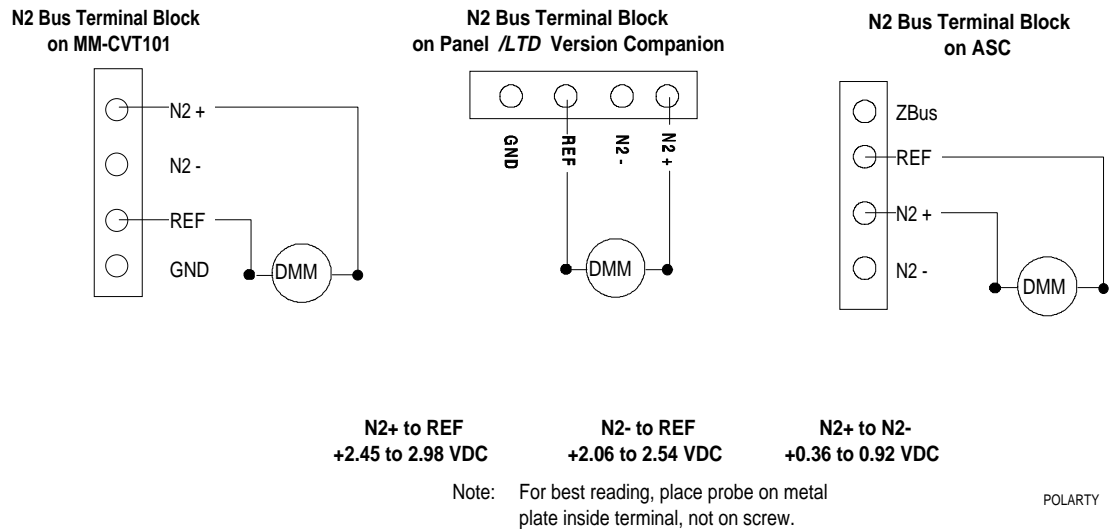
N2 Bus Terminal Block on MM-CVT101

N2 +
N2 -
REF
GND
DMM

N2 Bus Terminal Block on Panel /LTD Version Companion

GND
REF
N2 -
N2 +
DMM

N2 Bus Terminal Block on ASC

ZBus
REF
N2 +
N2 -
DMM

N2+ to REF
+2.45 to 2.98 VDC

N2- to REF
+2.06 to 2.54 VDC

N2+ to N2-
+0.36 to 0.92 VDC

Note: For best reading, place probe on metal plate inside terminal, not on screw.

POLARTY